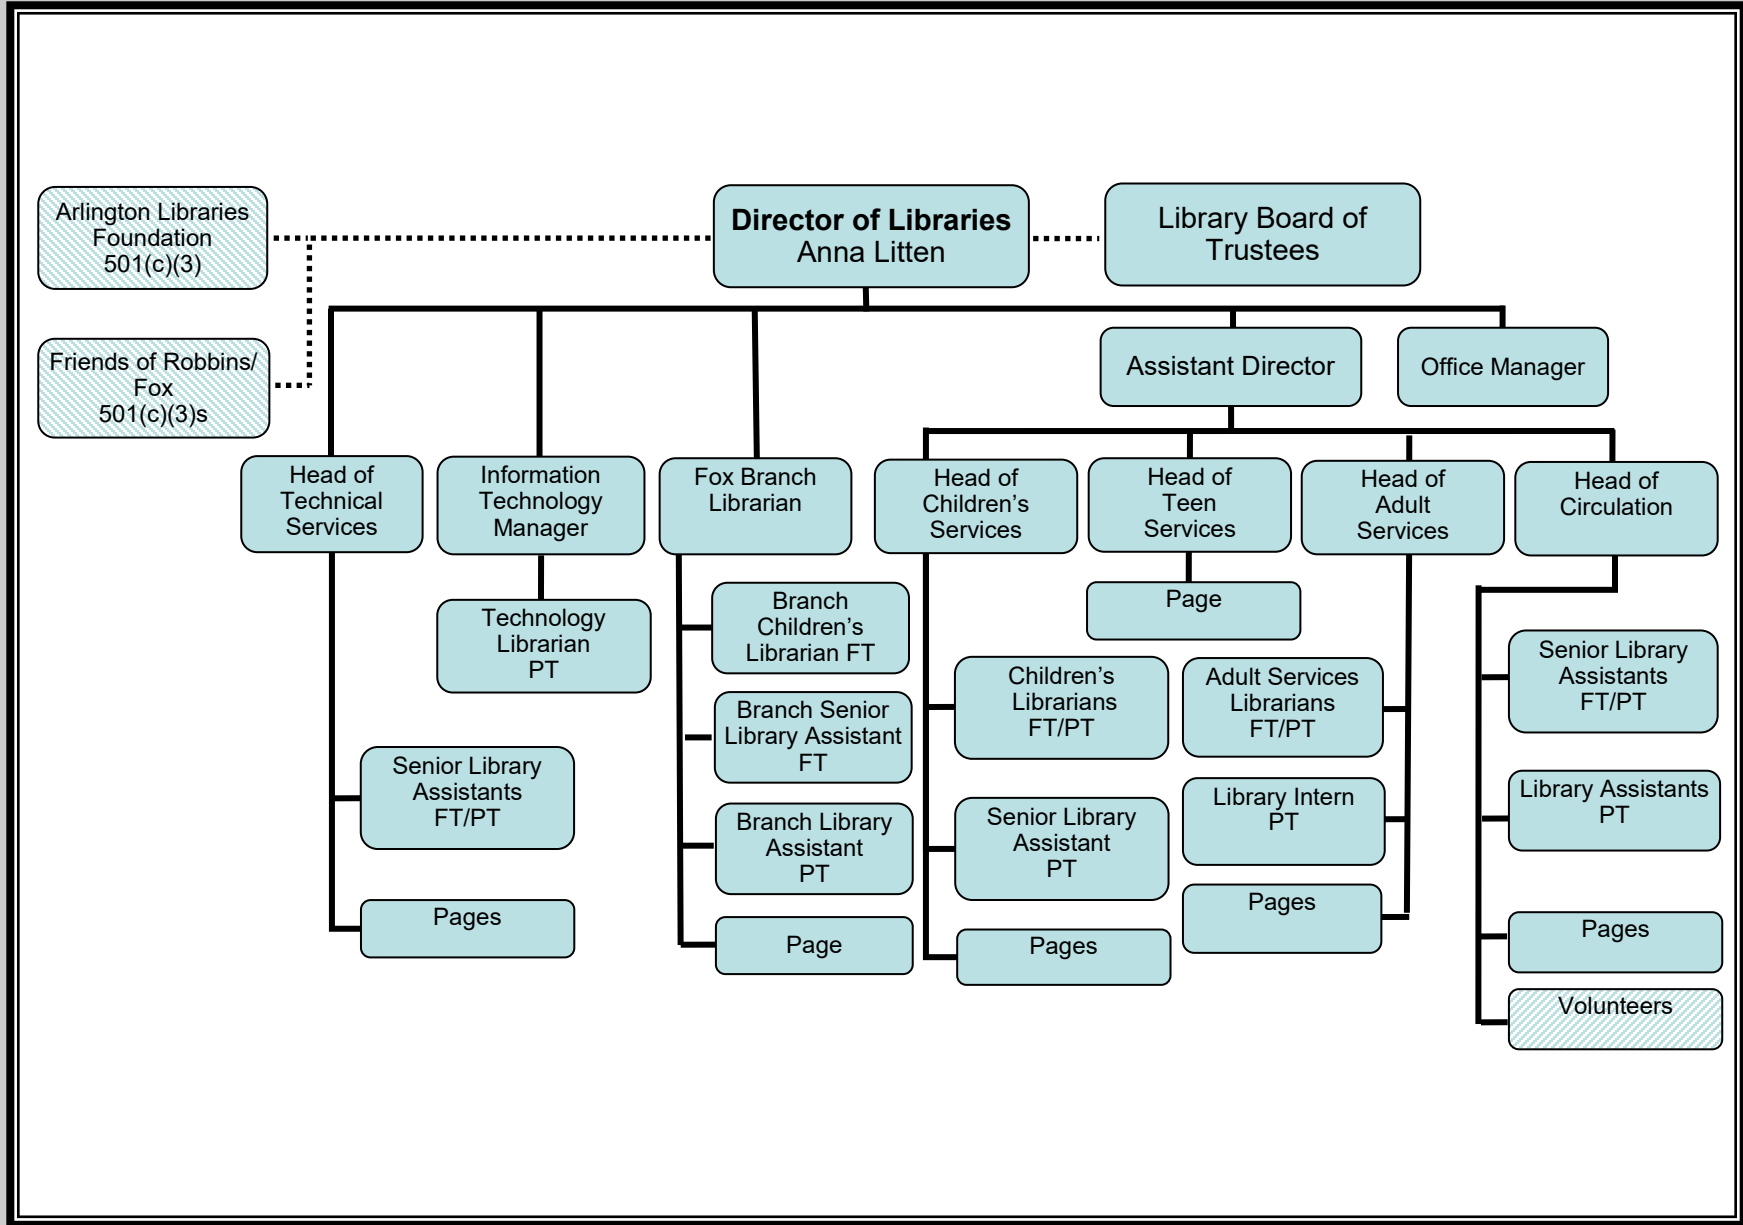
Arlington Libraries Foundation 501(c)(3)

Director of Libraries
Anna Litten

Library Board of Trustees

Friends of Robbins/ Fox 501(c)(3)s

Assistant Director

Office Manager

Head of Technical Services

Information Technology Manager

Fox Branch Librarian

Head of Children's Services

Head of Teen Services

Head of Adult Services

Head of Circulation

Page

Technology Librarian PT

Branch Children's Librarian FT

Branch Senior Library Assistant FT

Branch Library Assistant PT

Page

Senior Library Assistants FT/PT

Pages

Children's Librarians FT/PT

Senior Library Assistant PT

Pages

Adult Services Librarians FT/PT

Library Intern PT

Pages

Senior Library Assistants FT/PT

Library Assistants PT

Pages

Volunteers